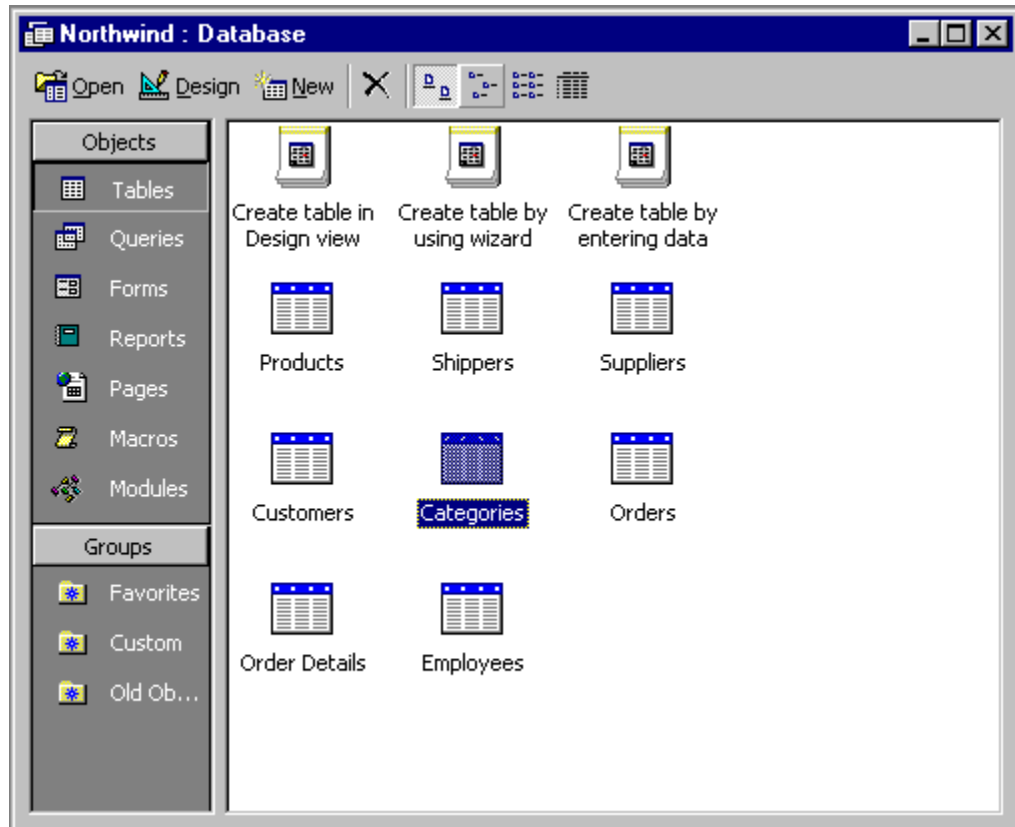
Northwind : Database

Open Design New

Objects
Tables
Queries
Forms
Reports
Pages
Macros
Modules
Groups
Favorites
Custom
Old Ob…

Create table in Design view
Create table by using wizard
Create table by entering data
Products
Shippers
Suppliers
Customers
Categories
Orders
Order Details
Employees